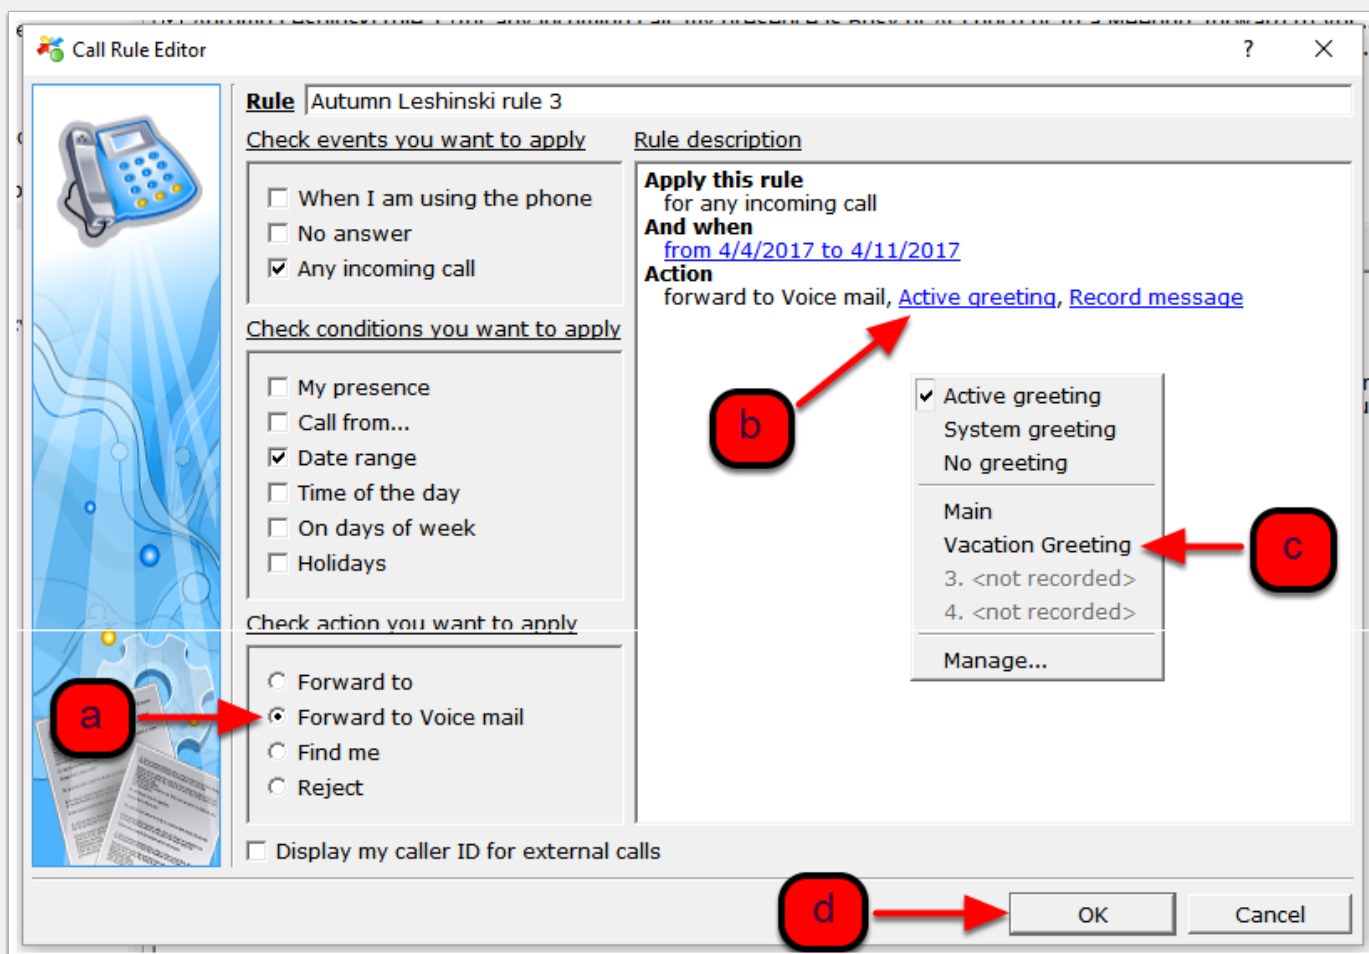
Call Rule Editor

?

Rule Autumn Leshinski rule 3

Check events you want to apply

When I am using the phone
No answer
Any incoming call

Check conditions you want to apply

My presence
Call from...
Date range
Time of the day
On days of week
Holidays

Check action you want to apply

Forward to
Forward to Voice mail
Find me
Reject

Display my caller ID for external calls

Rule description

Apply this rule
for any incoming call
And when
from 4/4/2017 to 4/11/2017
Action
forward to Voice mail, Active greeting, Record message

Active greeting
System greeting
No greeting
Main
Vacation Greeting
3. <not recorded>
4. <not recorded>
Manage...

a
b
c
d

OK
Cancel